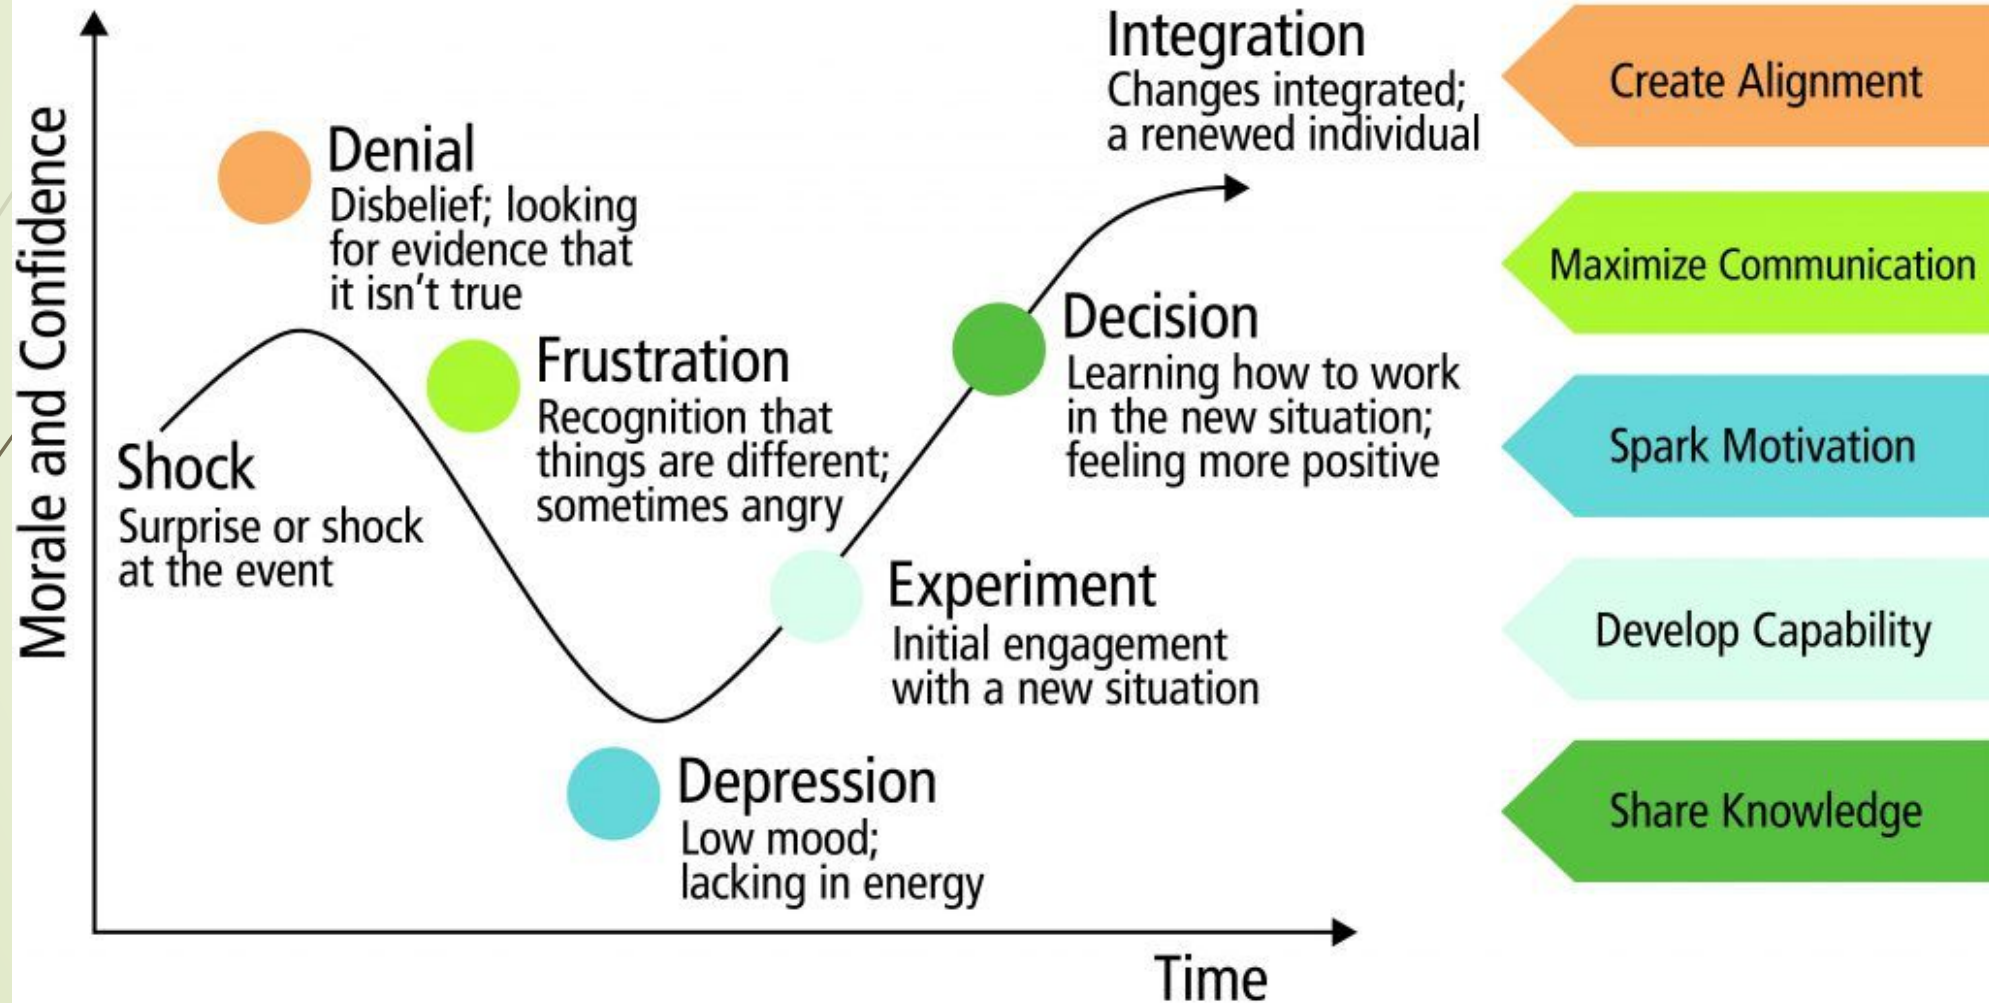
Morale and Confidence

Denial
Disbelief; looking for evidence that it isn't true

Shock
Surprise or shock at the event

Frustration
Recognition that things are different; sometimes angry

Depression
Low mood; lacking in energy

Experiment
Initial engagement with a new situation

Decision
Learning how to work in the new situation; feeling more positive

Integration
Changes integrated; a renewed individual

Time

Create Alignment

Maximize Communication

Spark Motivation

Develop Capability

Share Knowledge